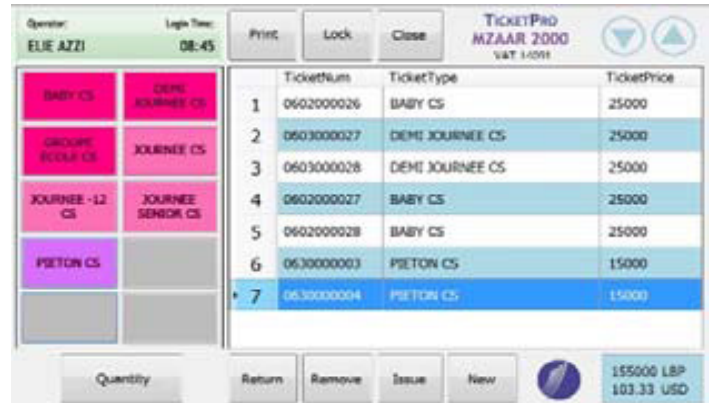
Operator:
ELIE AZZI

Login Time:
08:45

Print

Lock

Close

TICKETPRO
MZAAR 2000
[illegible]

BABY CS

DEMI JOURNEE CS

GROUPE ECOLE CS

JOURNEE CS

JOURNEE -12 CS

JOURNEE SENIOR CS

PIETON CS

| | TicketNum | TicketType | TicketPrice |
|---|---|---|---|
| 1 | 0602000026 | BABY CS | 25000 |
| 2 | 0603000027 | DEMI JOURNEE CS | 25000 |
| 3 | 0603000028 | DEMI JOURNEE CS | 25000 |
| 4 | 0602000027 | BABY CS | 25000 |
| 5 | 0602000028 | BABY CS | 25000 |
| 6 | 0630000003 | PIETON CS | 15000 |
| 7 | 0630000004 | PIETON CS | 15000 |

Quantity

Return

Remove

Issue

New

155000 LBP
103.33 USD